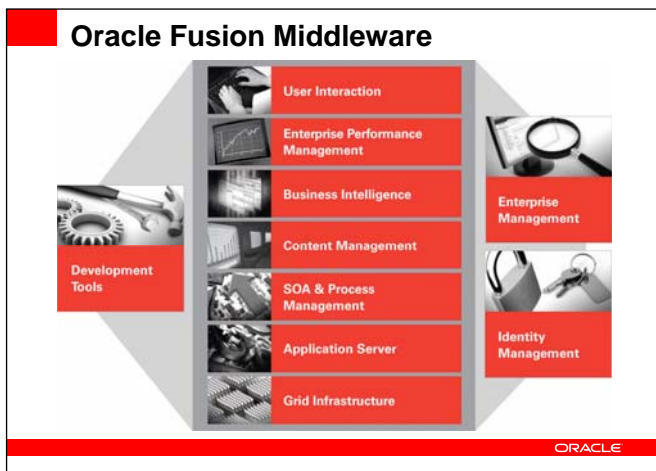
Oracle Fusion Middleware

Development Tools

User Interaction

Enterprise Performance Management

Business Intelligence

Content Management

SOA & Process Management

Application Server

Grid Infrastructure

Enterprise Management

Identity Management

ORACLE